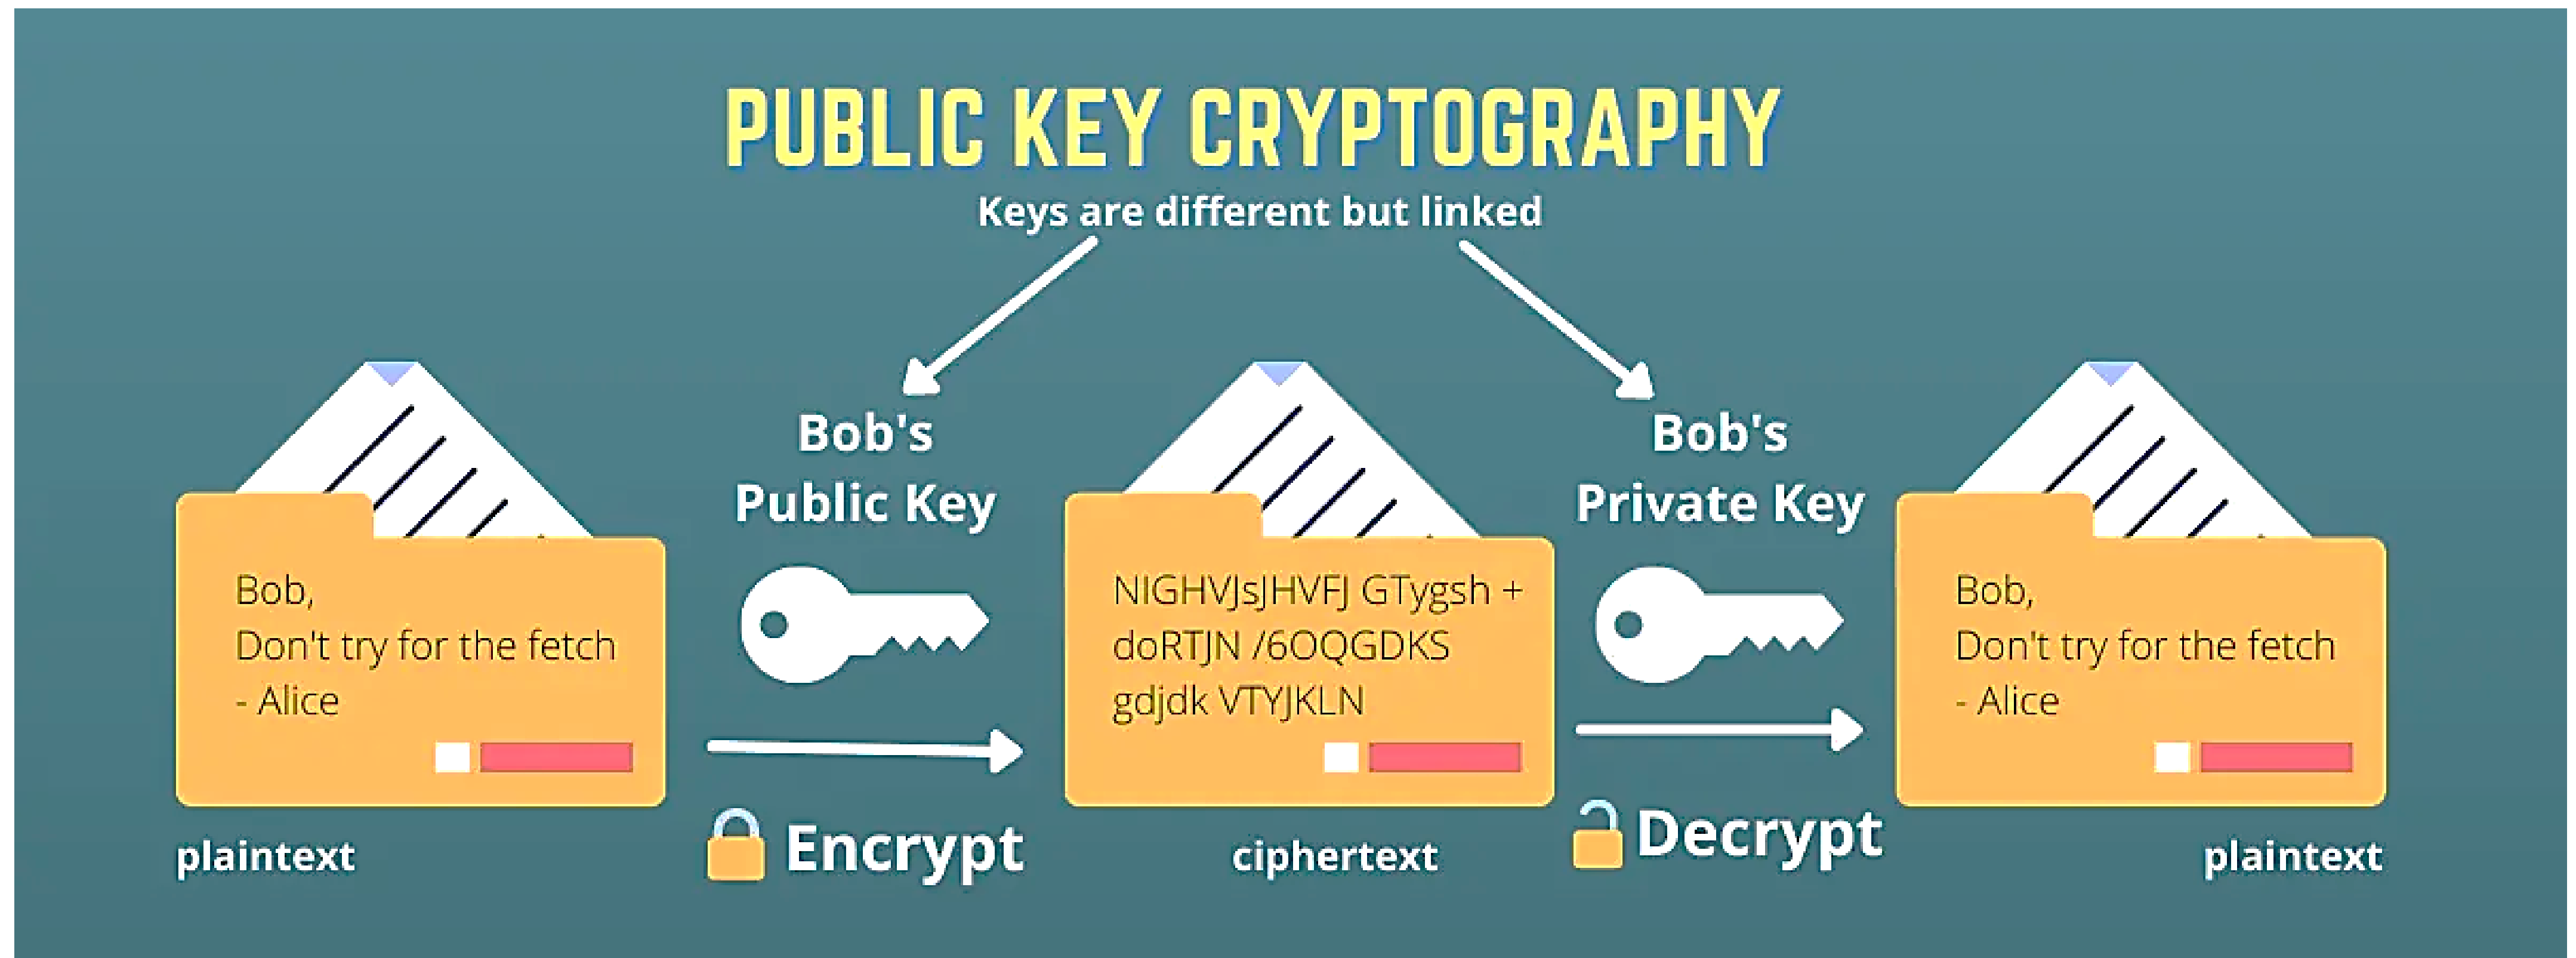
PUBLIC KEY CRYPTOGRAPHY

Keys are different but linked

Bob,
Don't try for the fetch
- Alice

plaintext

Bob's Public Key

Encrypt

NIGHVJsJHVFJ GTygsh +
doRTJN /6OQGDKS
gdjdk VTYJKLN

ciphertext

Bob's Private Key

Decrypt

Bob,
Don't try for the fetch
- Alice

plaintext